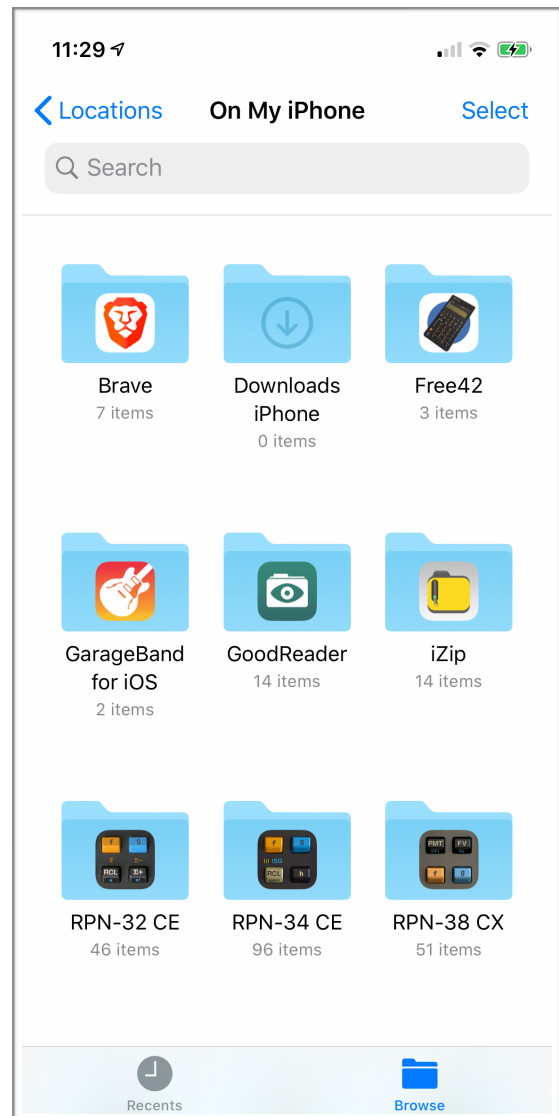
11:29

Locations On My iPhone Select

Search

Brave
7 items

Downloads iPhone
0 items

Free42
3 items

GarageBand for iOS
2 items

GoodReader
14 items

iZip
14 items

RPN-32 CE
46 items

RPN-34 CE
96 items

RPN-38 CX
51 items

Recents

Browse